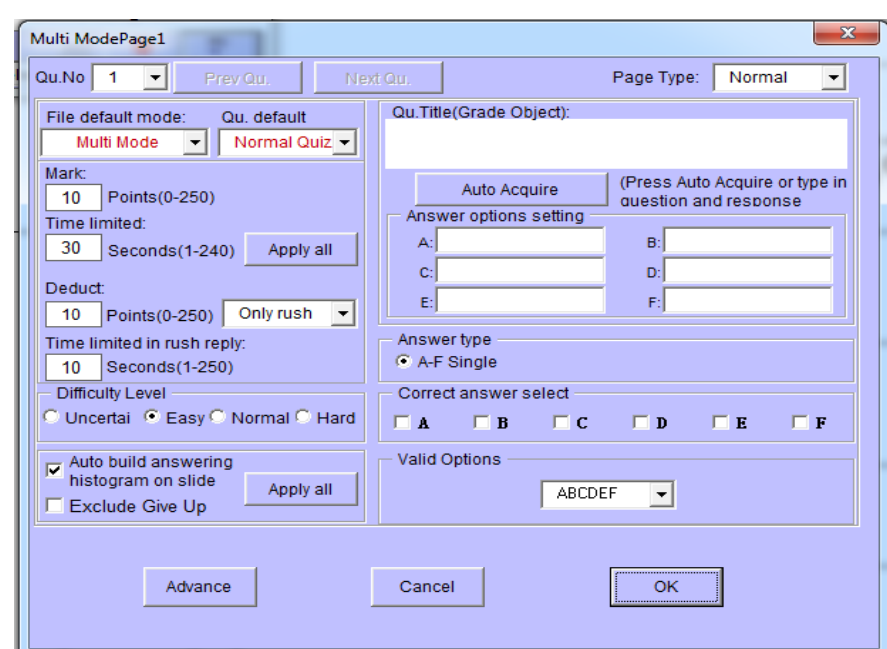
Multi ModePage1

Qu.No 1 Prev Qu. Next Qu. Page Type: Normal

File default mode: Qu. default
Multi Mode Normal Quiz

Mark:
10 Points(0-250)
Time limited:
30 Seconds(1-240) Apply all

Deduct:
10 Points(0-250) Only rush
Time limited in rush reply:
10 Seconds(1-250)

Difficulty Level
Uncertai Easy Normal Hard

Auto build answering histogram on slide
Exclude Give Up
Apply all

Qu.Title(Grade Object):

Auto Acquire (Press Auto Acquire or type in question and response

Answer options setting
A: B:
C: D:
E: F:

Answer type
A-F Single

Correct answer select
A B C D E F

Valid Options
ABCDEF

Advance Cancel OK